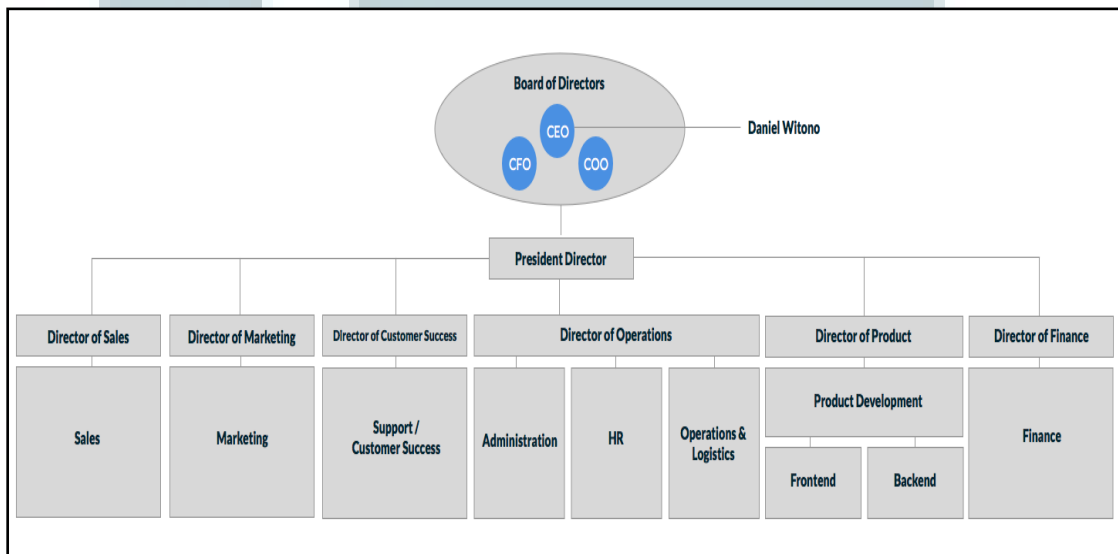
Board of Directors

CEO

CFO

COO

Daniel Witono

President Director

Director of Sales

Sales

Director of Marketing

Marketing

Director of Customer Success

Support / Customer Success

Director of Operations

Administration

HR

Operations & Logistics

Director of Product

Product Development

Frontend

Backend

Director of Finance

Finance